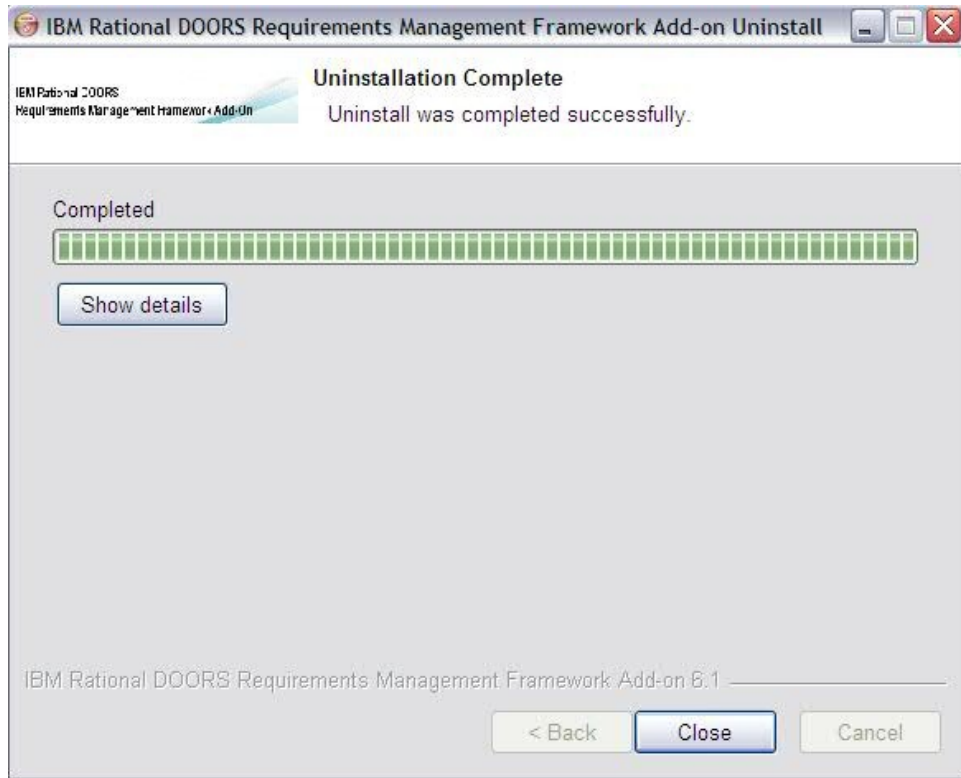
IBM Rational DOORS Requirements Management Framework Add-on Uninstall

IBM Rational DOORS
Requirements Management Framework Add-On

Uninstallation Complete
Uninstall was completed successfully.

Completed

Show details

IBM Rational DOORS Requirements Management Framework Add-on 6.1

< Back
Close
Cancel